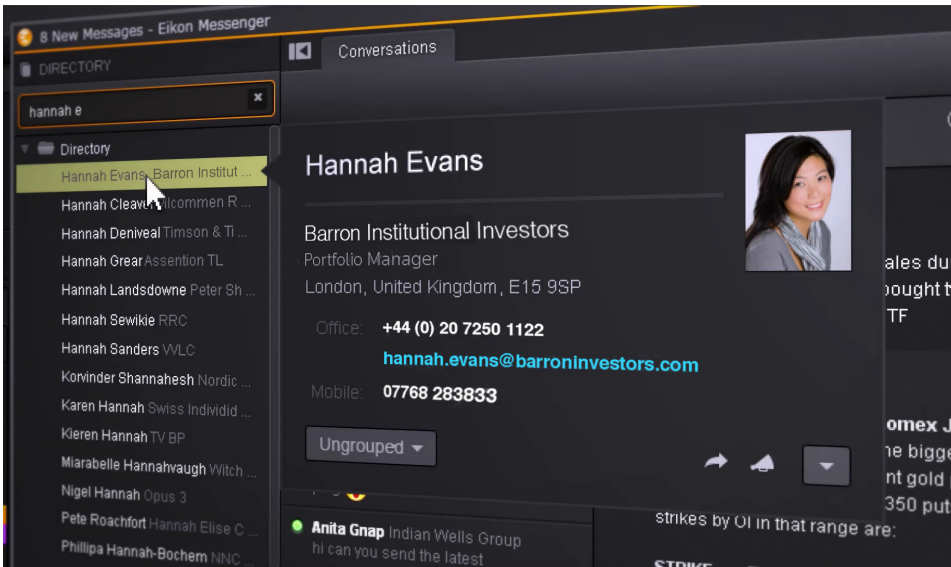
8 New Messages - Eikon Messenger

DIRECTORY

hannah e

Directory

Hannah Evans Barron Institut ...
Hannah Cleav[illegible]lcommen R ...
Hannah Deniveal Timson & Ti ...
Hannah Grear Assention TL
Hannah Landsdowne Peter Sh ...
Hannah Sewikie RRC
Hannah Sanders VVLC
Korvinder Shannahesh Nordic ...
Karen Hannah Swiss Individid ...
Kieren Hannah TV BP
Miarabelle Hannahvaugh Witch ...
Nigel Hannah Opus 3
Pete Roachfort Hannah Elise C ...
Phillipa Hannah-Bochem NNC ...

Conversations

Hannah Evans

Barron Institutional Investors
Portfolio Manager
London, United Kingdom, E15 9SP

Office: +44 (0) 20 7250 1122
hannah.evans@barroninvestors.com
Mobile: 07768 283833

Ungrouped

Anita Gnap Indian Wells Group
hi can you send the latest

ales du
bought t
TF

omex J
he bigge
nt gold
350 put
strikes by OI in that range are:

STRIKE